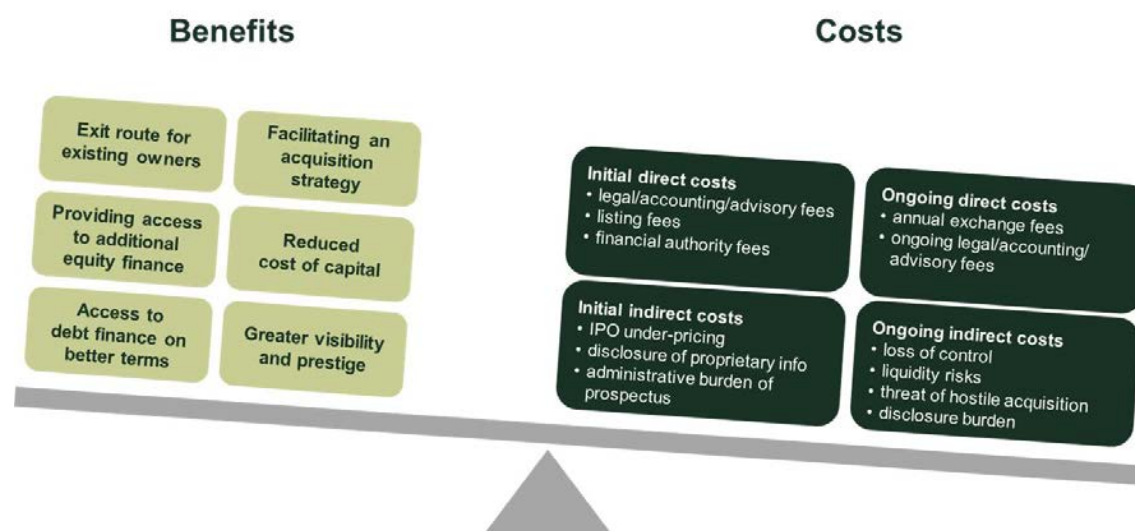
Benefits

Costs

Exit route for existing owners

Facilitating an acquisition strategy

Providing access to additional equity finance

Reduced cost of capital

Access to debt finance on better terms

Greater visibility and prestige

Initial direct costs
• legal/accounting/advisory fees
• listing fees
• financial authority fees

Ongoing direct costs
• annual exchange fees
• ongoing legal/accounting/advisory fees

Initial indirect costs
• IPO under-pricing
• disclosure of proprietary info
• administrative burden of prospectus

Ongoing indirect costs
• loss of control
• liquidity risks
• threat of hostile acquisition
• disclosure burden